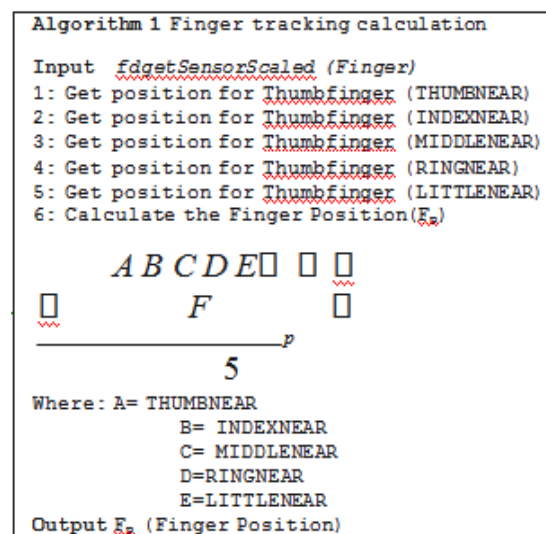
Algorithm 1 Finger tracking calculation

Input *fdgetSensorScaled (Finger)*
1: Get position for Thumbfinger (THUMBNEAR)
2: Get position for Thumbfinger (INDEXNEAR)
3: Get position for Thumbfinger (MIDDLENEAR)
4: Get position for Thumbfinger (RINGNEAR)
5: Get position for Thumbfinger (LITTLENEAR)
6: Calculate the Finger Position($F_p$)

$A B C D E$□ □ □
□ $F$ □
$p$
5

Where: A= THUMBNEAR
B= INDEXNEAR
C= MIDDLENEAR
D=RINGNEAR
E=LITTLENEAR
Output $F_p$ (Finger Position)